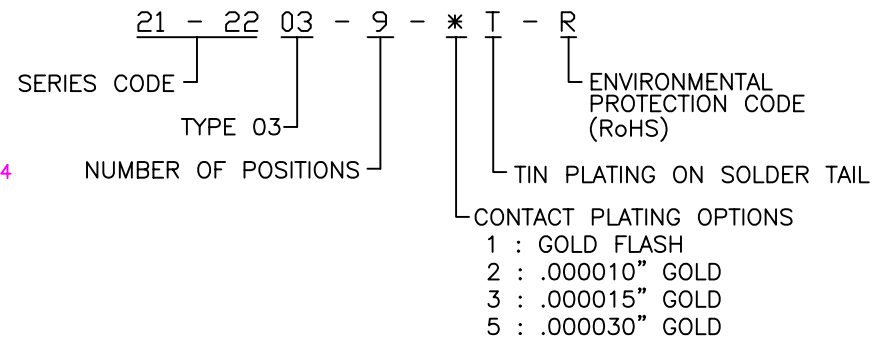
21 - 22 03 - 9 - * T - R

SERIES CODE

TYPE 03

4

NUMBER OF POSITIONS

ENVIRONMENTAL PROTECTION CODE (RoHS)

TIN PLATING ON SOLDER TAIL

CONTACT PLATING OPTIONS
1 : GOLD FLASH
2 : .000010" GOLD
3 : .000015" GOLD
5 : .000030" GOLD